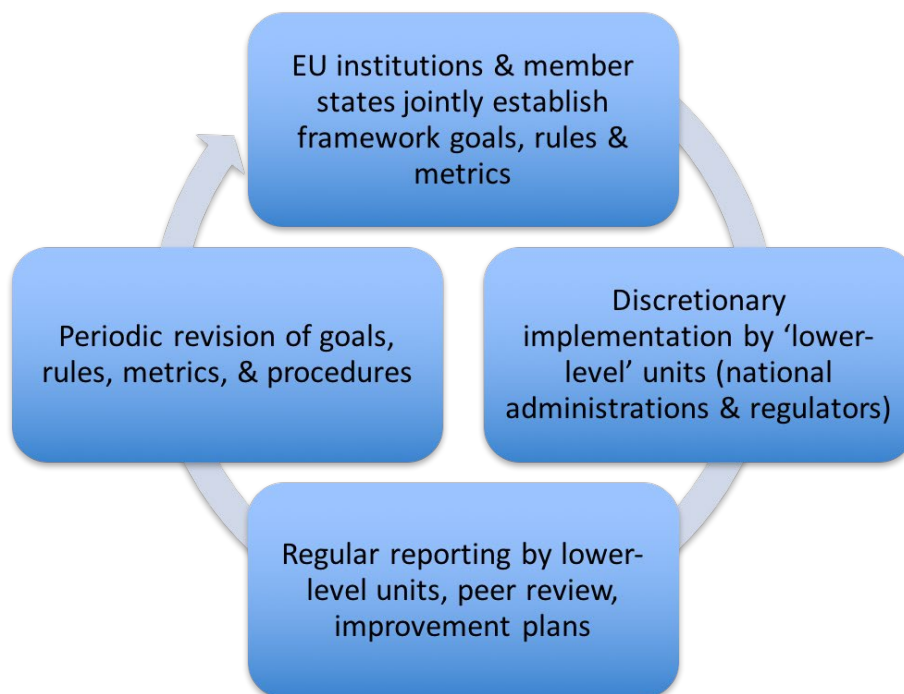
EU institutions & member states jointly establish framework goals, rules & metrics

Discretionary implementation by 'lower-level' units (national administrations & regulators)

Regular reporting by lower-level units, peer review, improvement plans

Periodic revision of goals, rules, metrics, & procedures